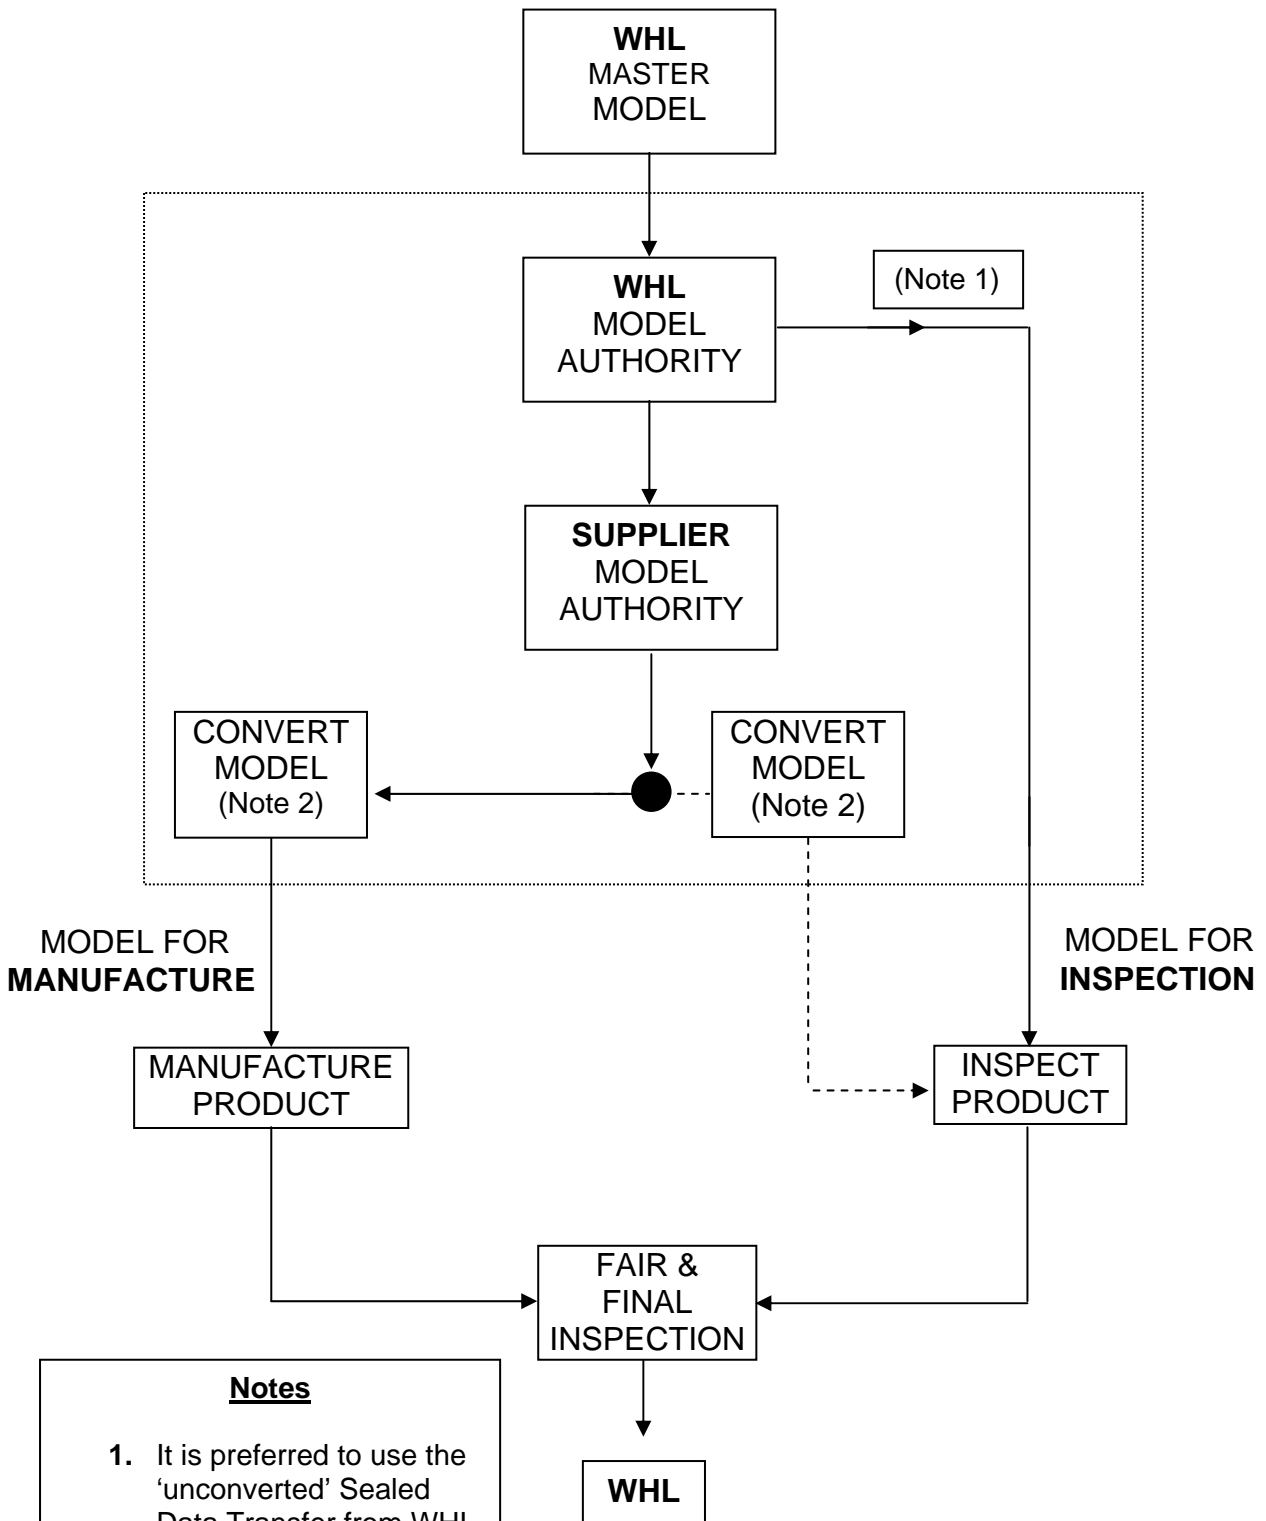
WHL
MASTER
MODEL

WHL
MODEL
AUTHORITY

(Note 1)

SUPPLIER
MODEL
AUTHORITY

CONVERT
MODEL
(Note 2)

CONVERT
MODEL
(Note 2)

MODEL FOR
MANUFACTURE

MODEL FOR
INSPECTION

MANUFACTURE
PRODUCT

INSPECT
PRODUCT

FAIR &
FINAL
INSPECTION

Notes

1. It is preferred to use the 'unconverted' Sealed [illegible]

WHL